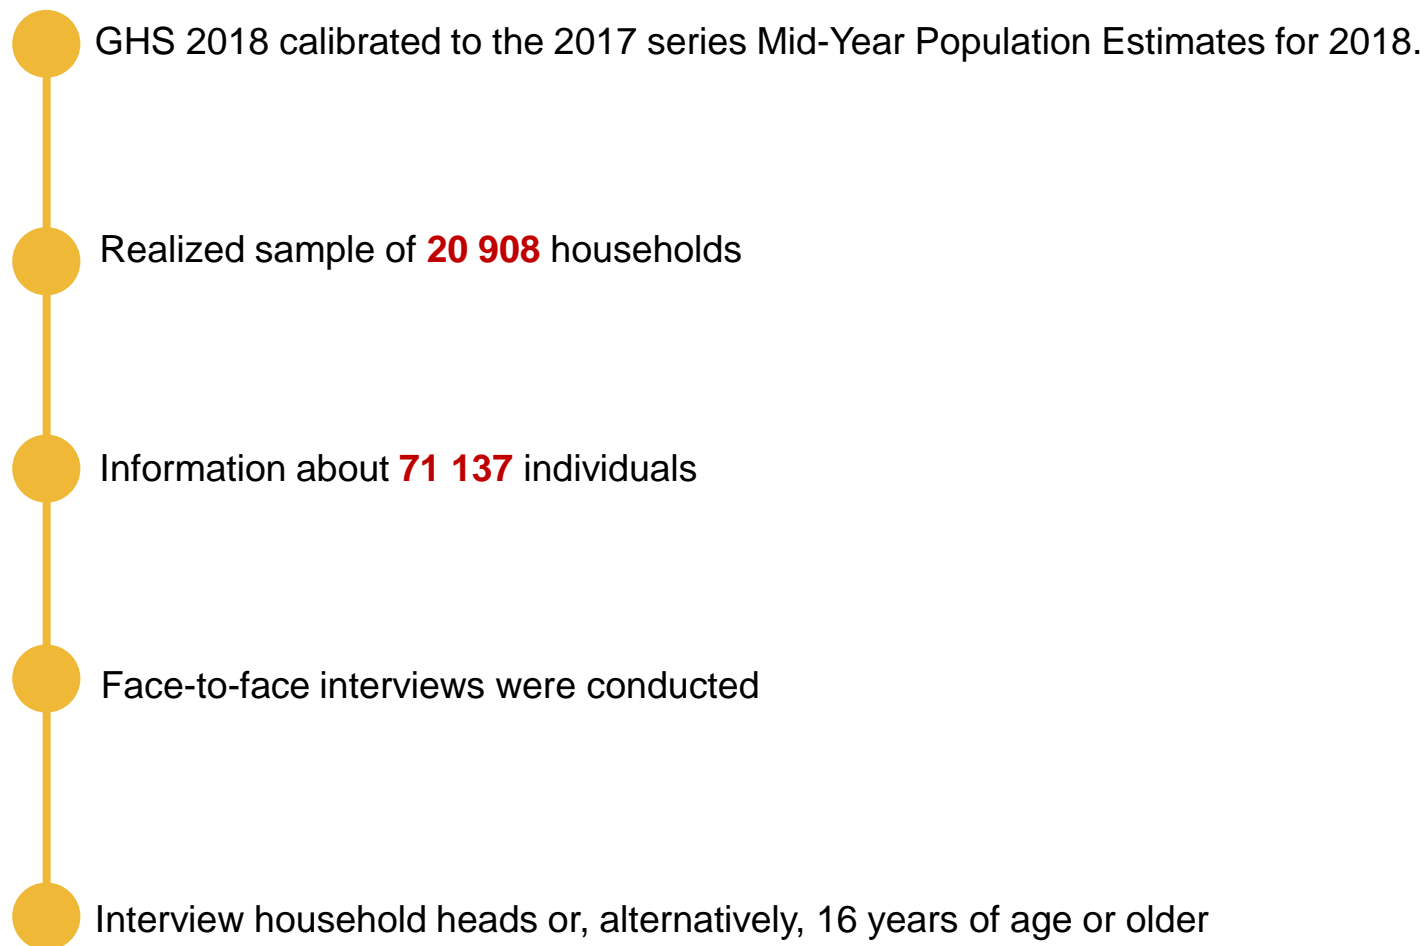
GHS 2018 calibrated to the 2017 series Mid-Year Population Estimates for 2018.

Realized sample of 20 908 households

Information about 71 137 individuals

Face-to-face interviews were conducted

Interview household heads or, alternatively, 16 years of age or older